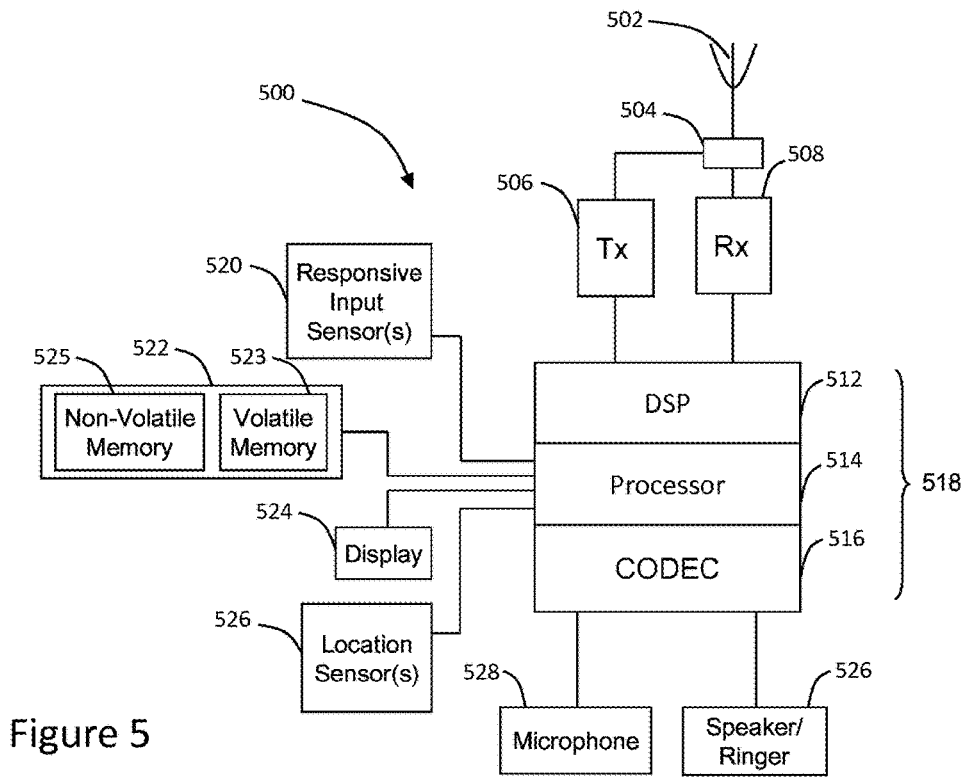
502

500

504

506

508

Tx

Rx

520

Responsive Input Sensor(s)

525

522

523

Non-Volatile Memory

Volatile Memory

DSP

512

Processor

514

518

524

Display

CODEC

516

526

Location Sensor(s)

528

526

Microphone

Speaker/ Ringer

Figure 5